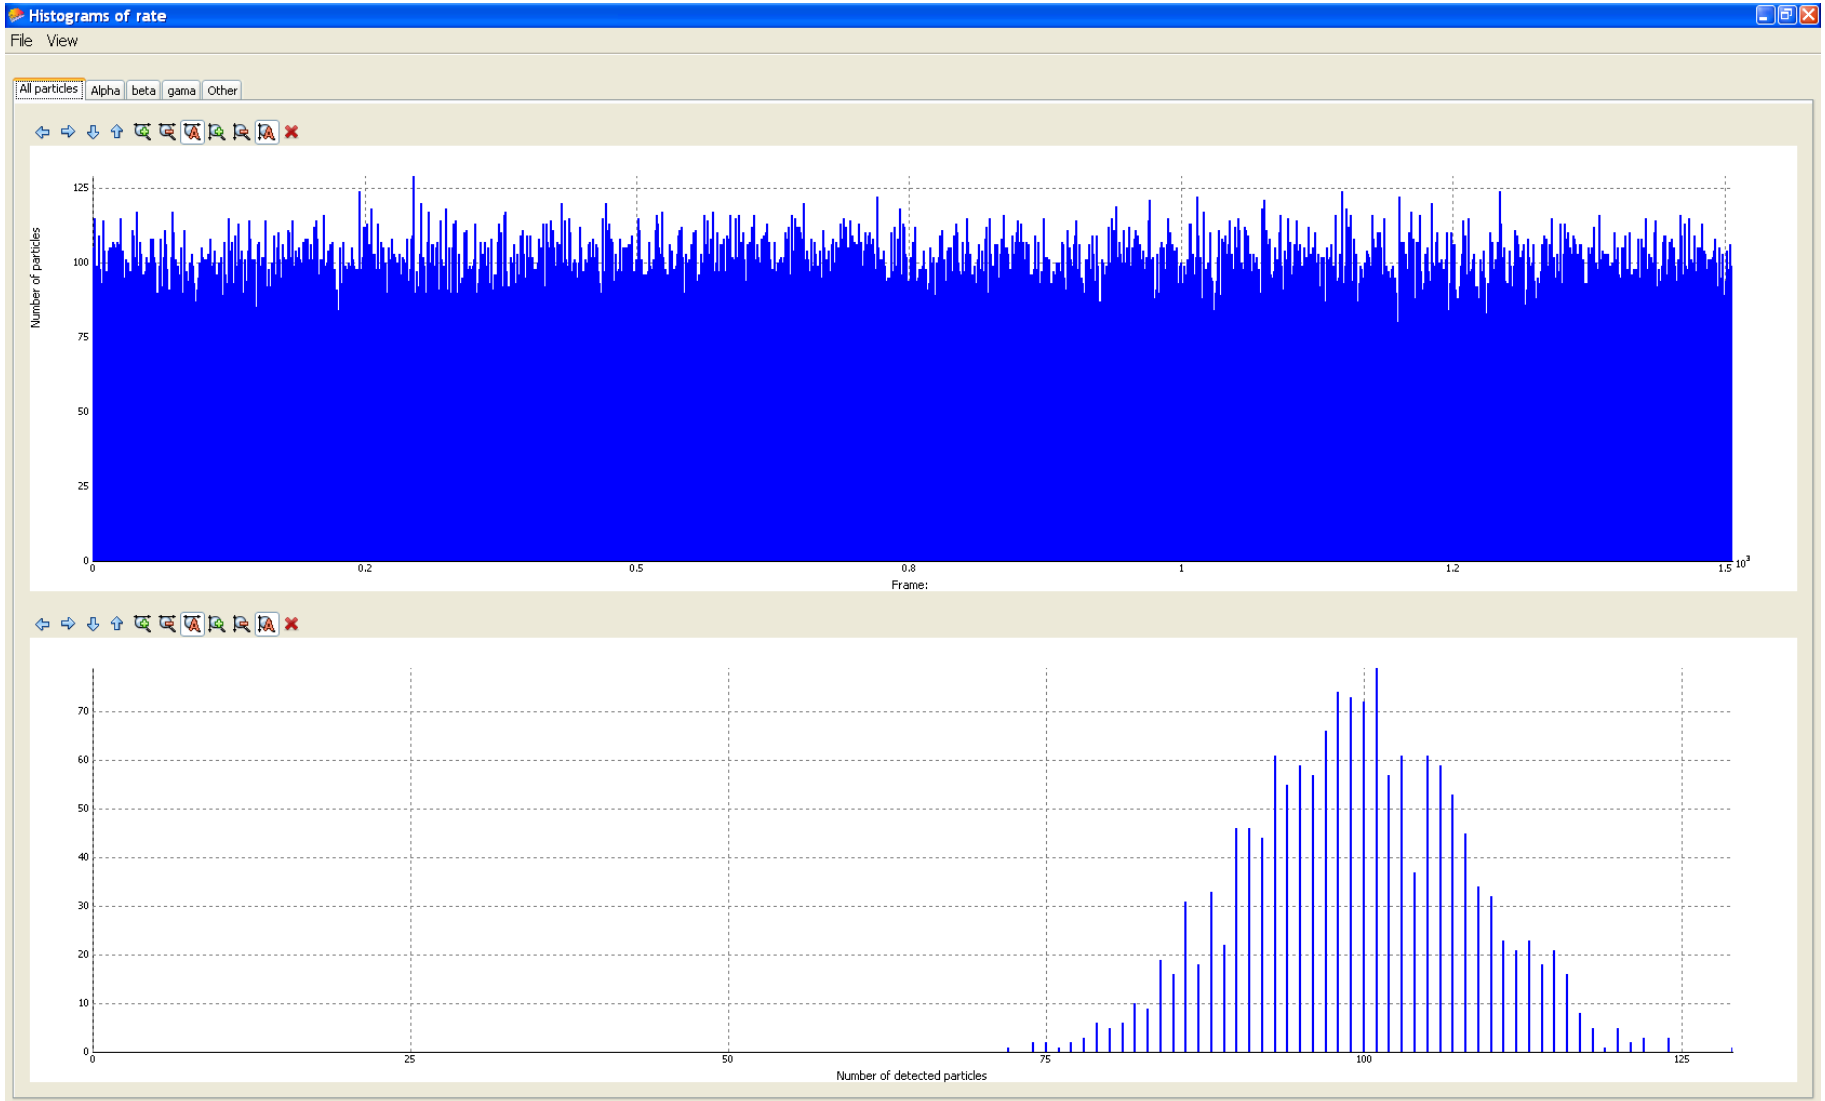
Histograms of rate

File View

All particles Alpha beta gama Other

125
100
75
50
25
0
Number of particles

0 0.2 0.5 0.8 1 1.2 1.5 $10^3$
Frame:

70
60
50
40
30
20
10
0

0 25 50 75 100 125
Number of detected particles